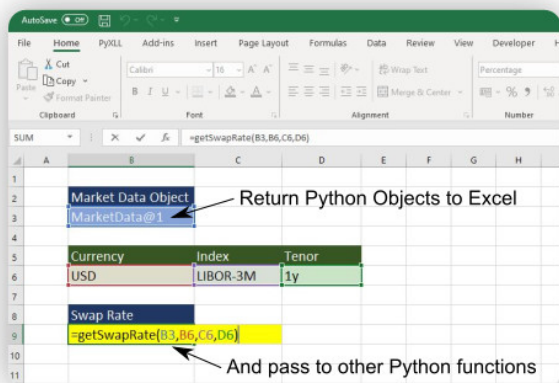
AutoSave Off

File Home PyXLL Add-ins Insert Page Layout Formulas Data Review View Developer H

Cut
Copy
Paste
Format Painter
Clipboard

Calibri 16 A A
B I U
Font

Wrap Text
Merge & Center
Alignment

Percentage
% 9
Number

SUM =getSwapRate(B3,B6,C6,D6)

| | A | B | C | D | E | F | G | H |
|---|---|---|---|---|---|---|---|---|
| 1 | | | | | | | | |
| 2 | | Market Data Object | | | | | | |
| 3 | | MarketData@1 | | | | | | |
| 4 | | | | | | | | |
| 5 | | Currency | Index | Tenor | | | | |
| 6 | | USD | LIBOR-3M | 1y | | | | |
| 7 | | | | | | | | |
| 8 | | Swap Rate | | | | | | |
| 9 | | =getSwapRate(B3,B6,C6,D6) | | | | | | |
| 10 | | | | | | | | |
| 11 | | | | | | | | |

Return Python Objects to Excel

And pass to other Python functions